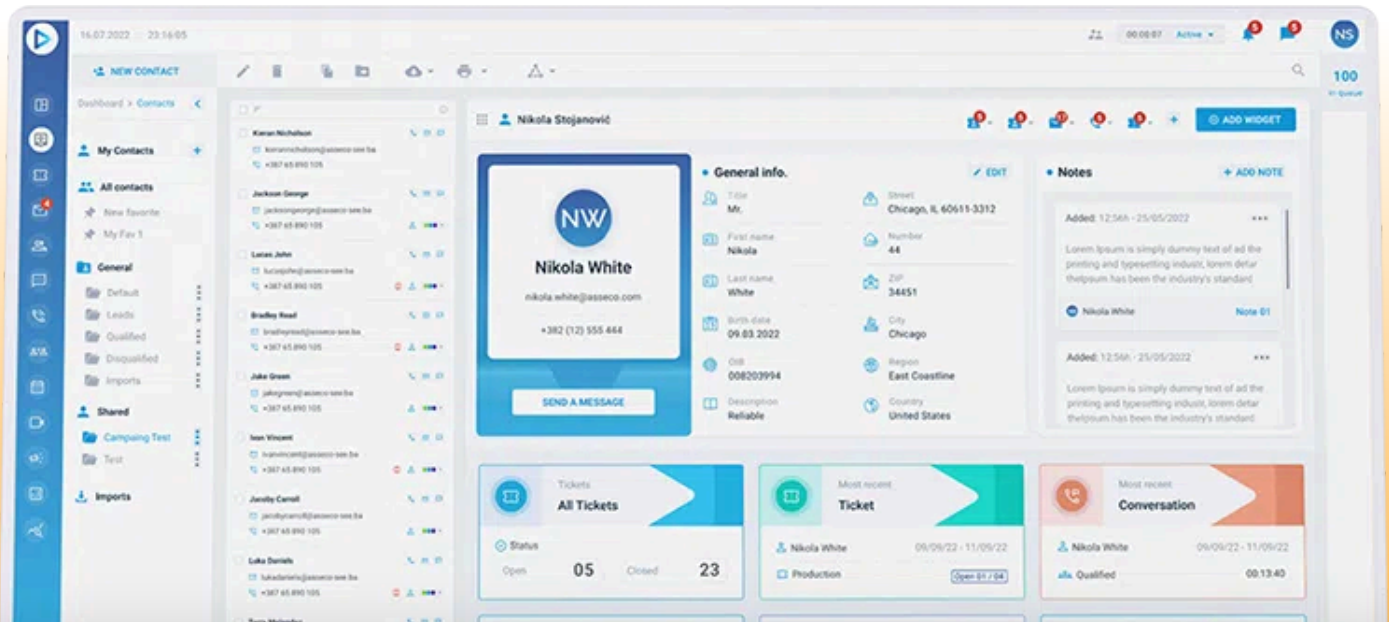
16.07.2022 23:16:05

00:00:07 Active

NS

NEW CONTACT

100

Dashboard > Contacts

My Contacts

All contacts

New favorite

My Fav 1

General

Default

Leads

Qualified

Disqualified

Imports

Shared

Campaing Test

Test

Imports

Kieran Nicholson
kierannicholson@asseco-see.ba
+387 65 890 105

Jackson George
jacksongeorge@asseco-see.ba
+387 65 890 105

Lucas John
lucasjohn@asseco-see.ba
+387 65 890 105

Bradley Read
bradleyread@asseco-see.ba
+387 65 890 105

Jake Green
jakegreen@asseco-see.ba
+387 65 890 105

Ivan Vincent
ivanvincent@asseco-see.ba
+387 65 890 105

Jacoby Carroll
jacobycarroll@asseco-see.ba
+387 65 890 105

Luka Daniels
lukadaniels@asseco-see.ba
+387 65 890 105

Nikola Stojanović

ADD WIDGET

NW

Nikola White

nikola.white@asseco.com

+382 (12) 555 444

SEND A MESSAGE

General info.

EDIT

Title
Mr.

First name
Nikola

Last name
White

Birth date
09.03.2022

OIB
008203994

Description
Reliable

Street
Chicago, IL 60611-3312

Number
44

ZIP
34451

City
Chicago

Region
East Coastline

Country
United States

Notes

ADD NOTE

Added: 12:56h - 25/05/2022

Lorem Ipsum is simply dummy text of ad the printing and typesetting industr, lorem detar thelpsum has been the industry's standard

Nikola White

Note 01

Added: 12:56h - 25/05/2022

Lorem Ipsum is simply dummy text of ad the printing and typesetting industr, lorem detar thelpsum has been the industry's standard

Tickets
All Tickets

Status

Open 05 Closed 23

Most recent
Ticket

Nikola White 09/09/22 - 11/09/22

Production Open 01 / 04

Most recent
Conversation

Nikola White 09/09/22 - 11/09/22

Qualified 00:13:40